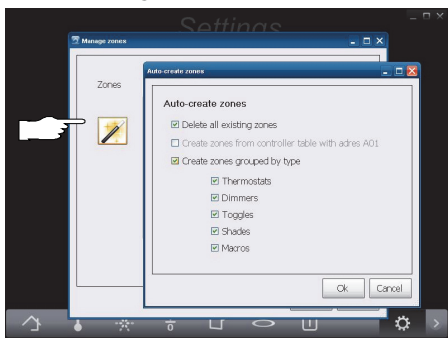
Settings

Manage zones

Zones

Auto-create zones

Auto-create zones

Delete all existing zones

Create zones from controller table with adres A01

Create zones grouped by type

Thermostats

Dimmers

Toggles

Shades

Macros

Ok

Cancel